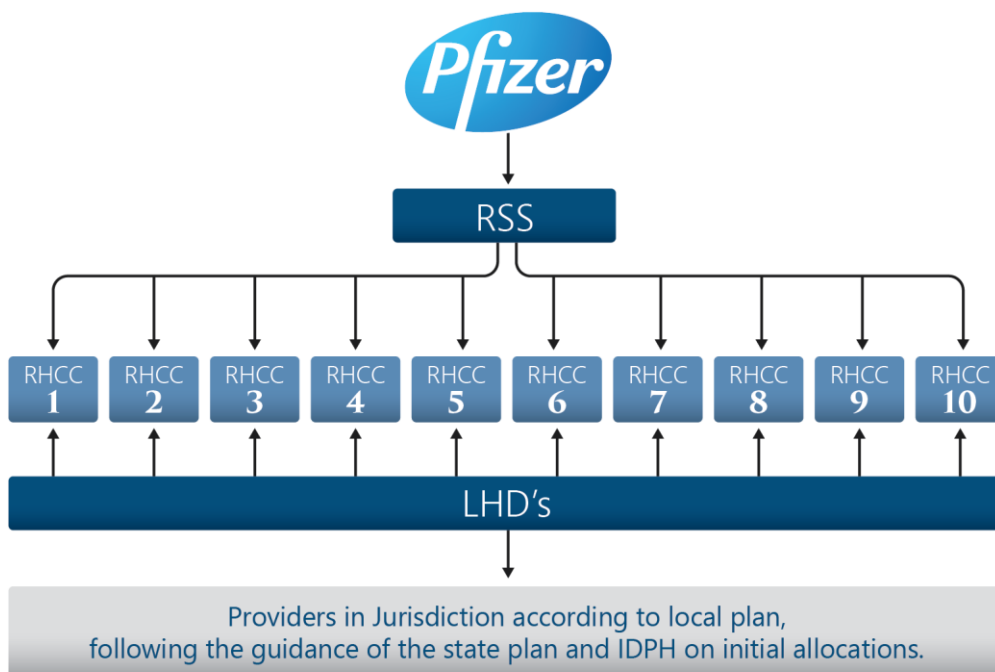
Pfizer

RSS

RHCC 1

RHCC 2

RHCC 3

RHCC 4

RHCC 5

RHCC 6

RHCC 7

RHCC 8

RHCC 9

RHCC 10

LHD's

Providers in Jurisdiction according to local plan, following the guidance of the state plan and IDPH on initial allocations.